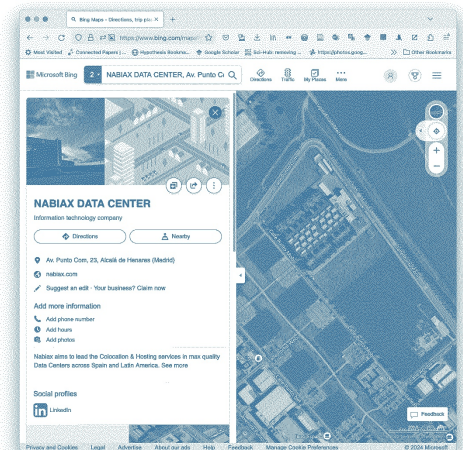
Bing Maps - Directions, trip pla

https://www.bing.com/maps

Most Visited
Connected Papers |
Hypothesis Bookma
Google Scholar
Sci-Hub: removing
https://photos.goog
Other Bookmarks

Microsoft Bing
NABIAX DATA CENTER, Av. Punto Co
Directions
Traffic
My Places
More

NABIAX DATA CENTER
Information technology company

Directions
Nearby

Av. Punto Com, 23, Alcalá de Henares (Madrid)
nabiax.com
Suggest an edit · Your business? Claim now

Add more information
Add phone number
Add hours
Add photos

Nabiax aims to lead the Colocation & Hosting services in max quality Data Centers across Spain and Latin America. See more

Social profiles
LinkedIn

Feedback

Privacy and Cookies
Legal
Advertise
About our ads
Help
Feedback
Manage Cookie Preferences
© 2024 Microsoft